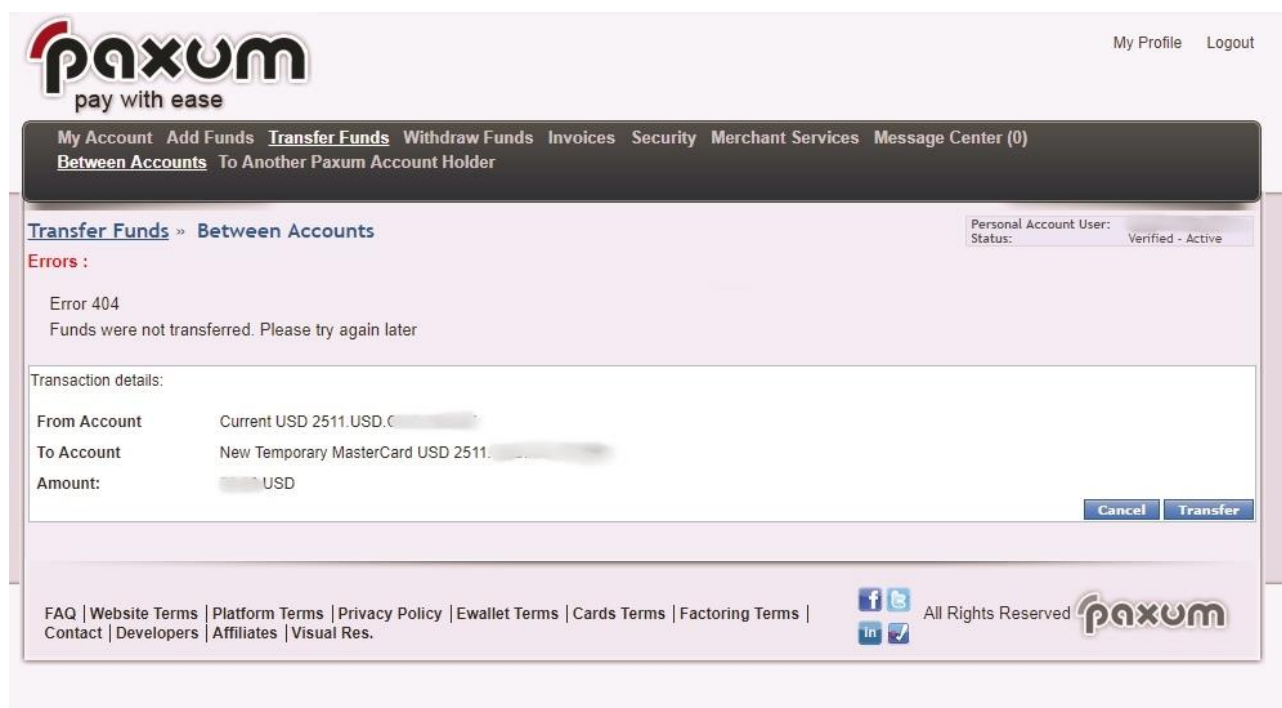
paxum
pay with ease

My Profile Logout

My Account Add Funds Transfer Funds Withdraw Funds Invoices Security Merchant Services Message Center (0)
Between Accounts To Another Paxum Account Holder

Transfer Funds » Between Accounts

Personal Account User: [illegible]
Status: Verified - Active

Errors :

Error 404
Funds were not transferred. Please try again later

Transaction details:

| | |
|---|---|
| From Account | Current USD 2511.USD.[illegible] |
| To Account | New Temporary MasterCard USD 2511.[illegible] |
| Amount: | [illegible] USD |

Cancel Transfer

FAQ | Website Terms | Platform Terms | Privacy Policy | Ewallet Terms | Cards Terms | Factoring Terms | Contact | Developers | Affiliates | Visual Res.

All Rights Reserved paxum